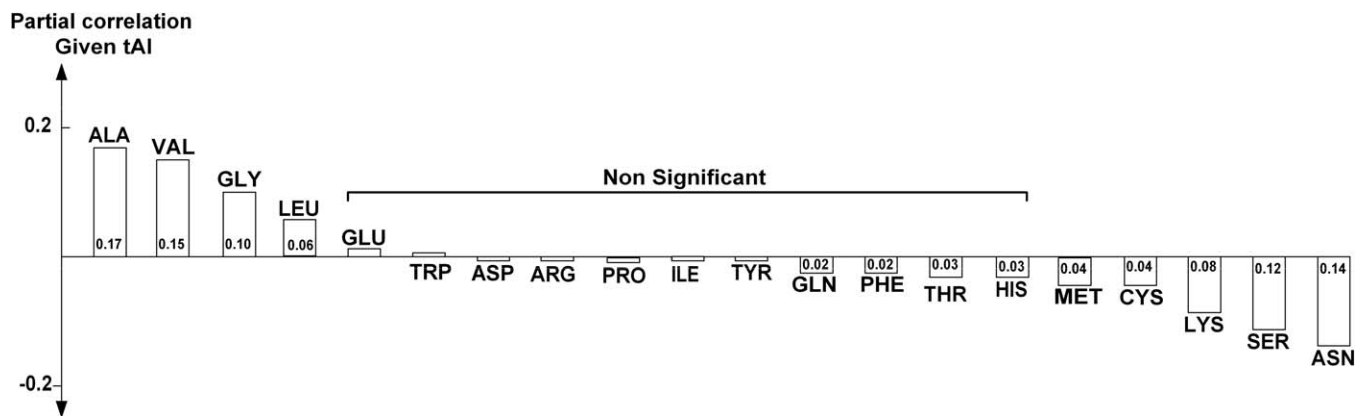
Partial correlation
Given tAI

0.2

-0.2

ALA
0.17

VAL
0.15

GLY
0.10

LEU
0.06

Non Significant

GLU

TRP

ASP

ARG

PRO

ILE

TYR

0.02
GLN

0.02
PHE

0.03
THR

0.03
HIS

0.04
MET

0.04
CYS

0.08
LYS

0.12
SER

0.14
ASN